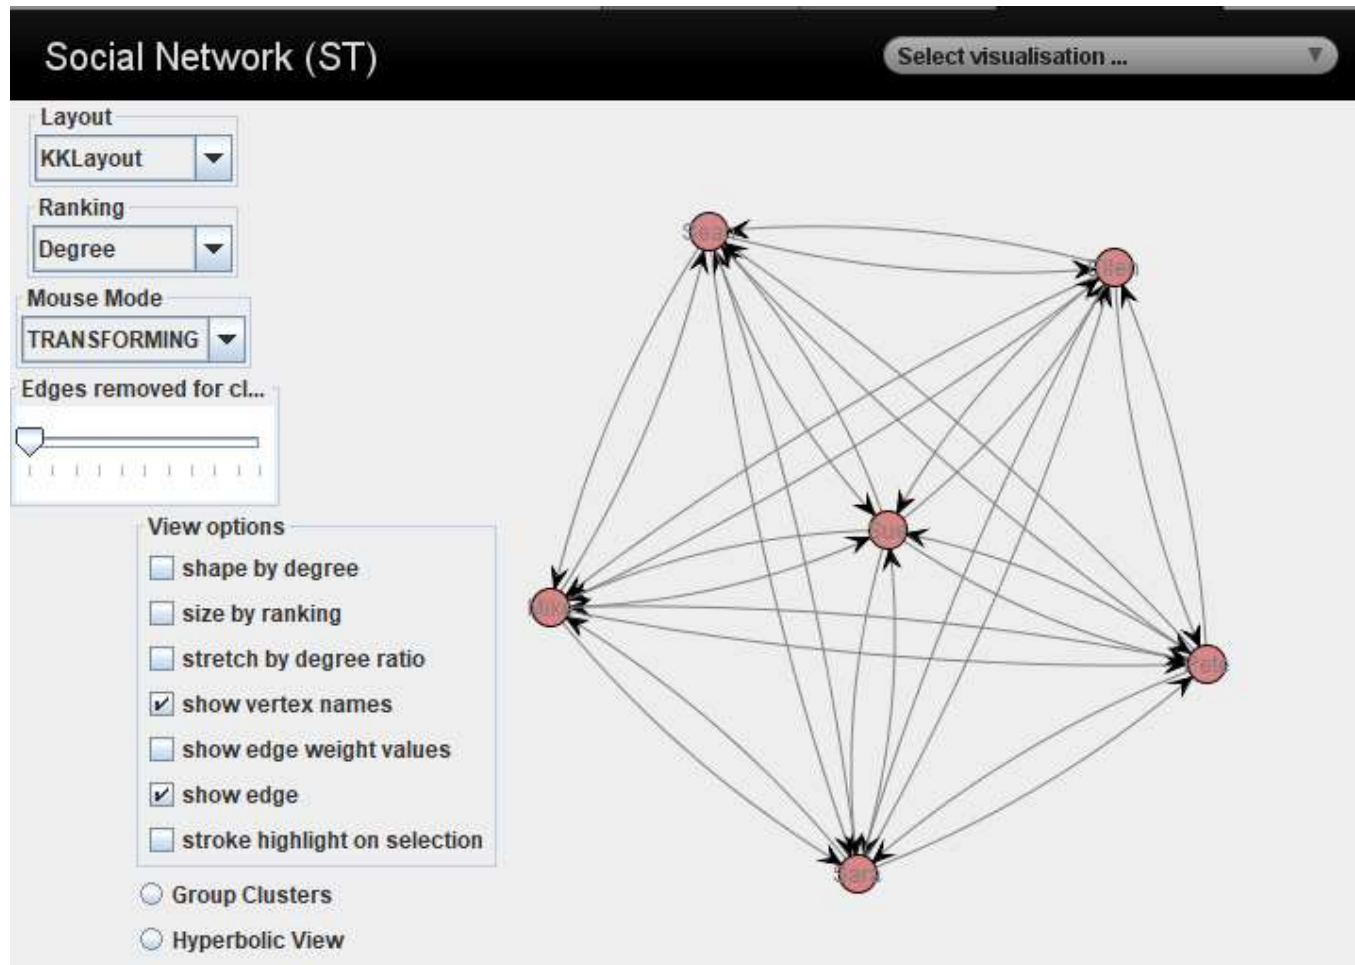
Social Network (ST)

Select visualisation ...

Layout

KKLayout

Ranking

Degree

Mouse Mode

TRANSFORMING

Edges removed for cl...

View options

shape by degree

size by ranking

stretch by degree ratio

show vertex names

show edge weight values

show edge

stroke highlight on selection

Group Clusters

Hyperbolic View

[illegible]

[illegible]

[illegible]

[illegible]

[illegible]

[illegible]